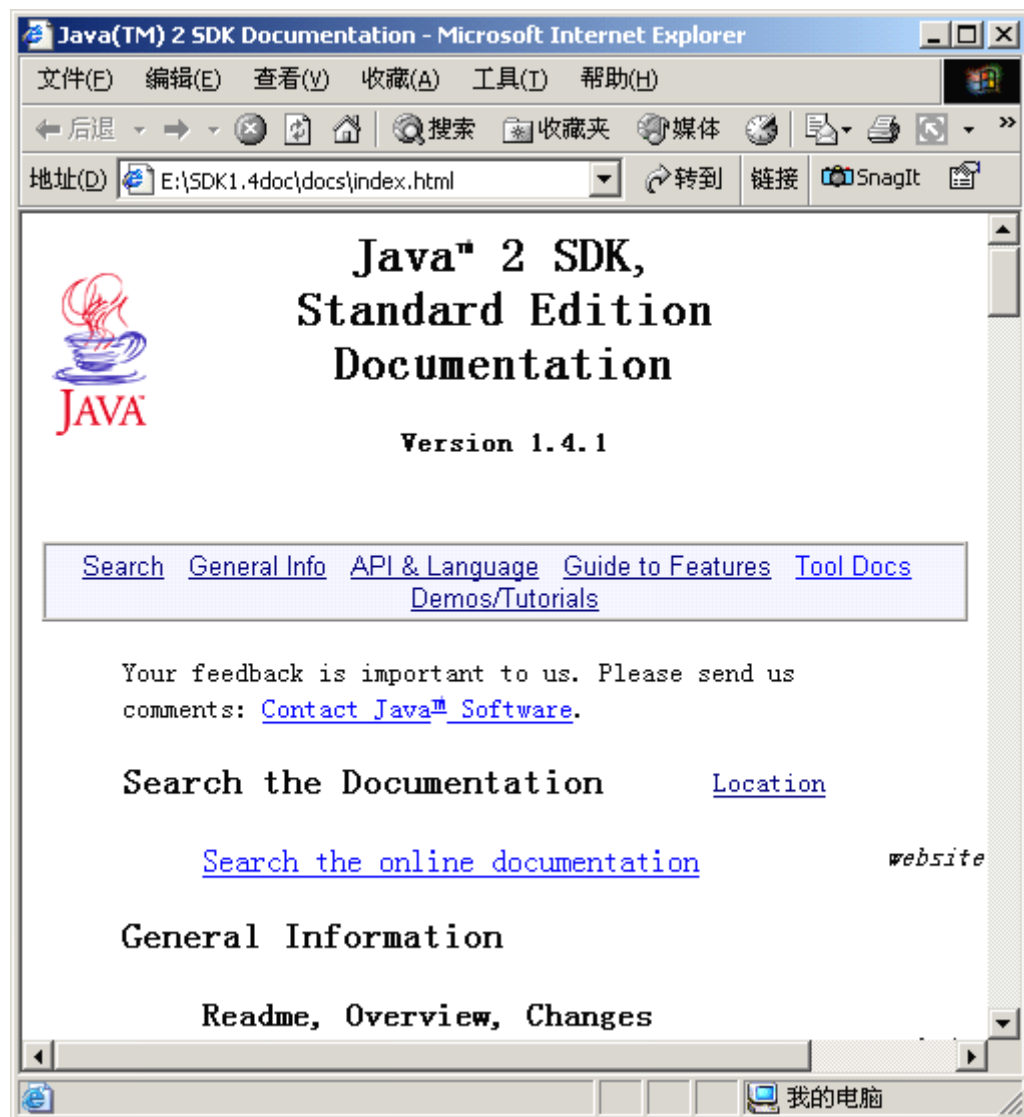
Java(TM) 2 SDK Documentation - Microsoft Internet Explorer

文件(F) 编辑(E) 查看(V) 收藏(A) 工具(T) 帮助(H)

后退 搜索 收藏夹 媒体

地址(D) E:\SDK1.4doc\docs\index.html 转到 链接 SnagIt

JAVA

Java™ 2 SDK, Standard Edition Documentation

Version 1.4.1

Search General Info API & Language Guide to Features Tool Docs Demos/Tutorials

Your feedback is important to us. Please send us comments: Contact Java™ Software.

Search the Documentation Location

Search the online documentation website

General Information

Readme, Overview, Changes

我的电脑